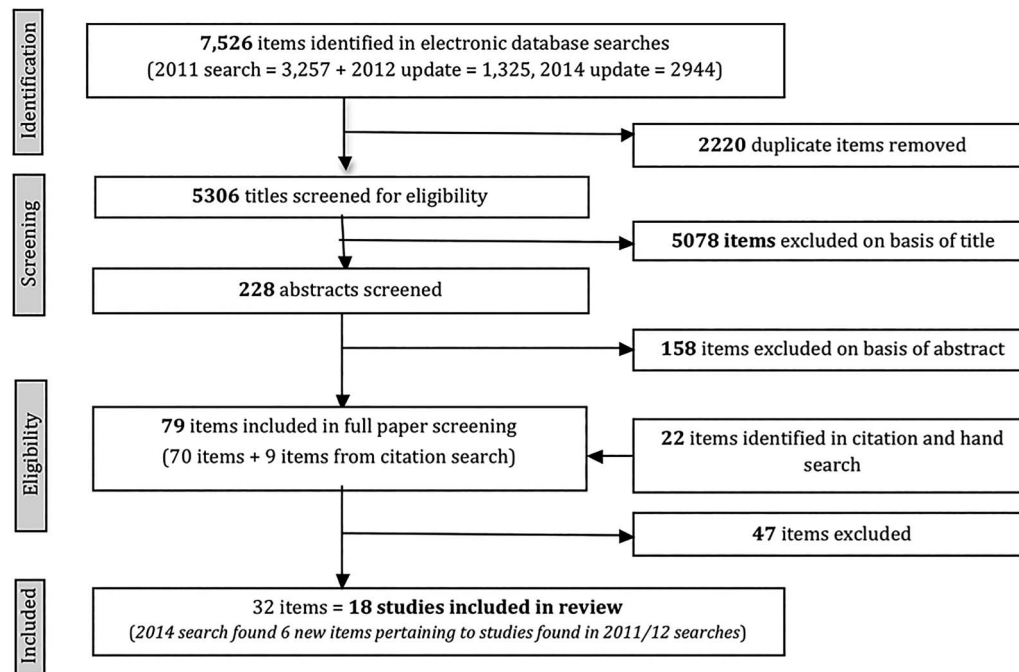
Identification

**7,526** items identified in electronic database searches
(2011 search = 3,257 + 2012 update = 1,325, 2014 update = 2944)

**2220** duplicate items removed

Screening

**5306** titles screened for eligibility

**5078 items** excluded on basis of title

**228** abstracts screened

**158** items excluded on basis of abstract

Eligibility

**79** items included in full paper screening
(70 items + 9 items from citation search)

**22** items identified in citation and hand search

**47** items excluded

Included

32 items = **18 studies included in review**
(*2014 search found 6 new items pertaining to studies found in 2011/12 searches*)